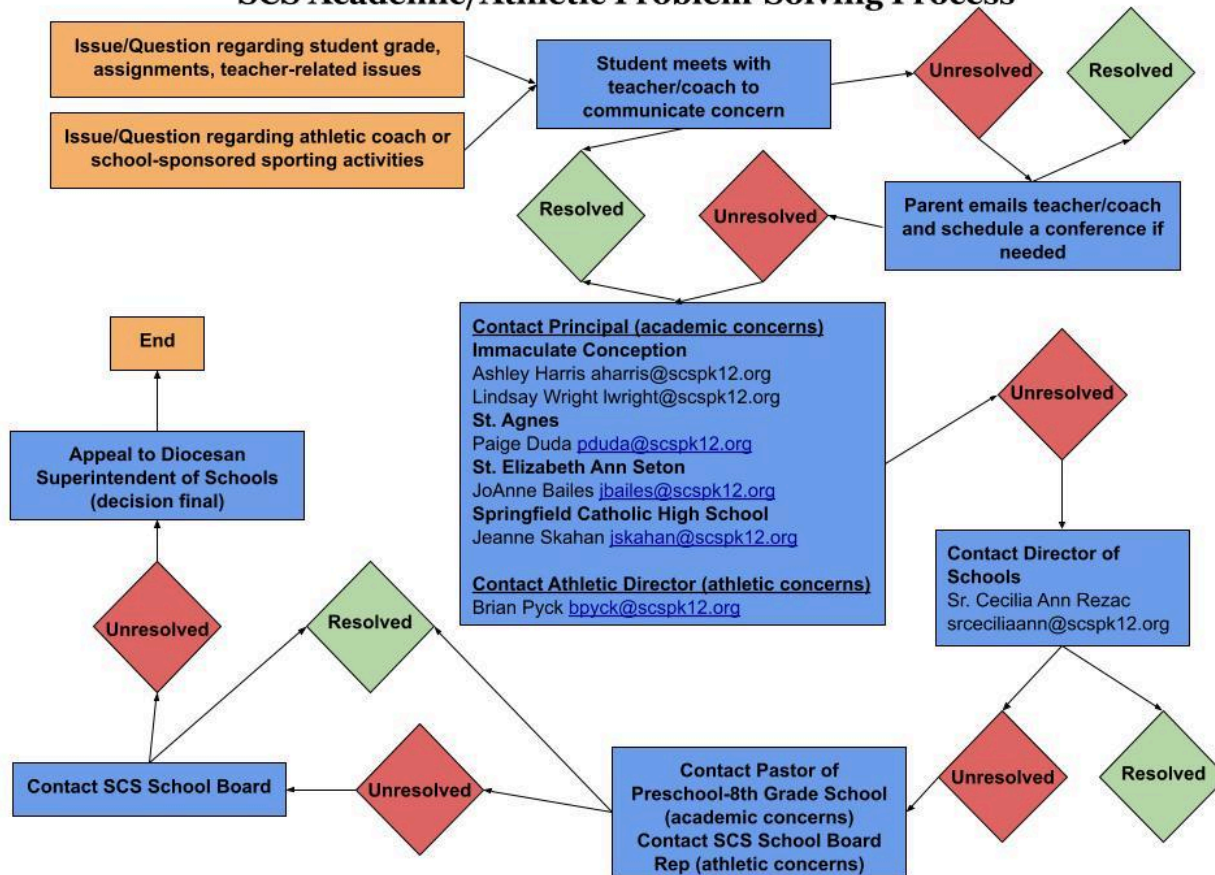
SCS Academic/Athletic Problem-Solving Process

Issue/Question regarding student grade, assignments, teacher-related issues

Issue/Question regarding athletic coach or school-sponsored sporting activities

Student meets with teacher/coach to communicate concern

Unresolved

Resolved

Parent emails teacher/coach and schedule a conference if needed

Unresolved

Resolved

Contact Principal (academic concerns)
Immaculate Conception
Ashley Harris aharris@scspk12.org
Lindsay Wright lwright@scspk12.org
St. Agnes
Paige Duda pduda@scspk12.org
St. Elizabeth Ann Seton
JoAnne Bailes jbailes@scspk12.org
Springfield Catholic High School
Jeanne Skahan jskahan@scspk12.org

Contact Athletic Director (athletic concerns)
Brian Pyck bpyck@scspk12.org

Unresolved

Contact Director of Schools
Sr. Cecilia Ann Rezac
srceciliaann@scspk12.org

Unresolved

Resolved

Contact Pastor of Preschool-8th Grade School (academic concerns)
Contact SCS School Board Rep (athletic concerns)

Unresolved

Contact SCS School Board

Unresolved

Resolved

Appeal to Diocesan Superintendent of Schools (decision final)

End